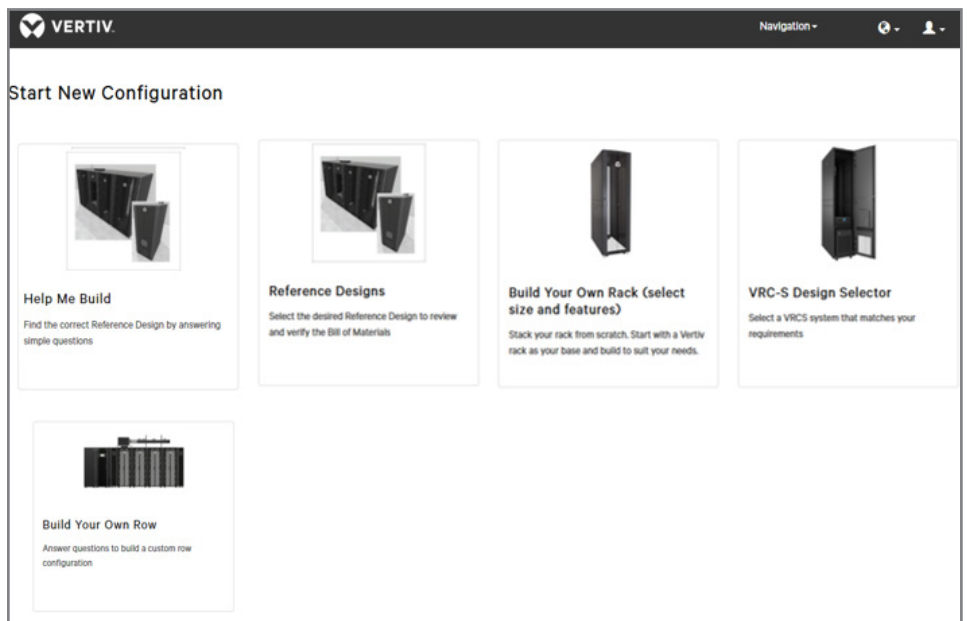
VERTIV.

Navigation

Start New Configuration

Help Me Build

Find the correct Reference Design by answering simple questions

Reference Designs

Select the desired Reference Design to review and verify the Bill of Materials

Build Your Own Rack (select size and features)

Stack your rack from scratch. Start with a Vertiv rack as your base and build to suit your needs.

VRC-S Design Selector

Select a VRCS system that matches your requirements

Build Your Own Row

Answer questions to build a custom row configuration